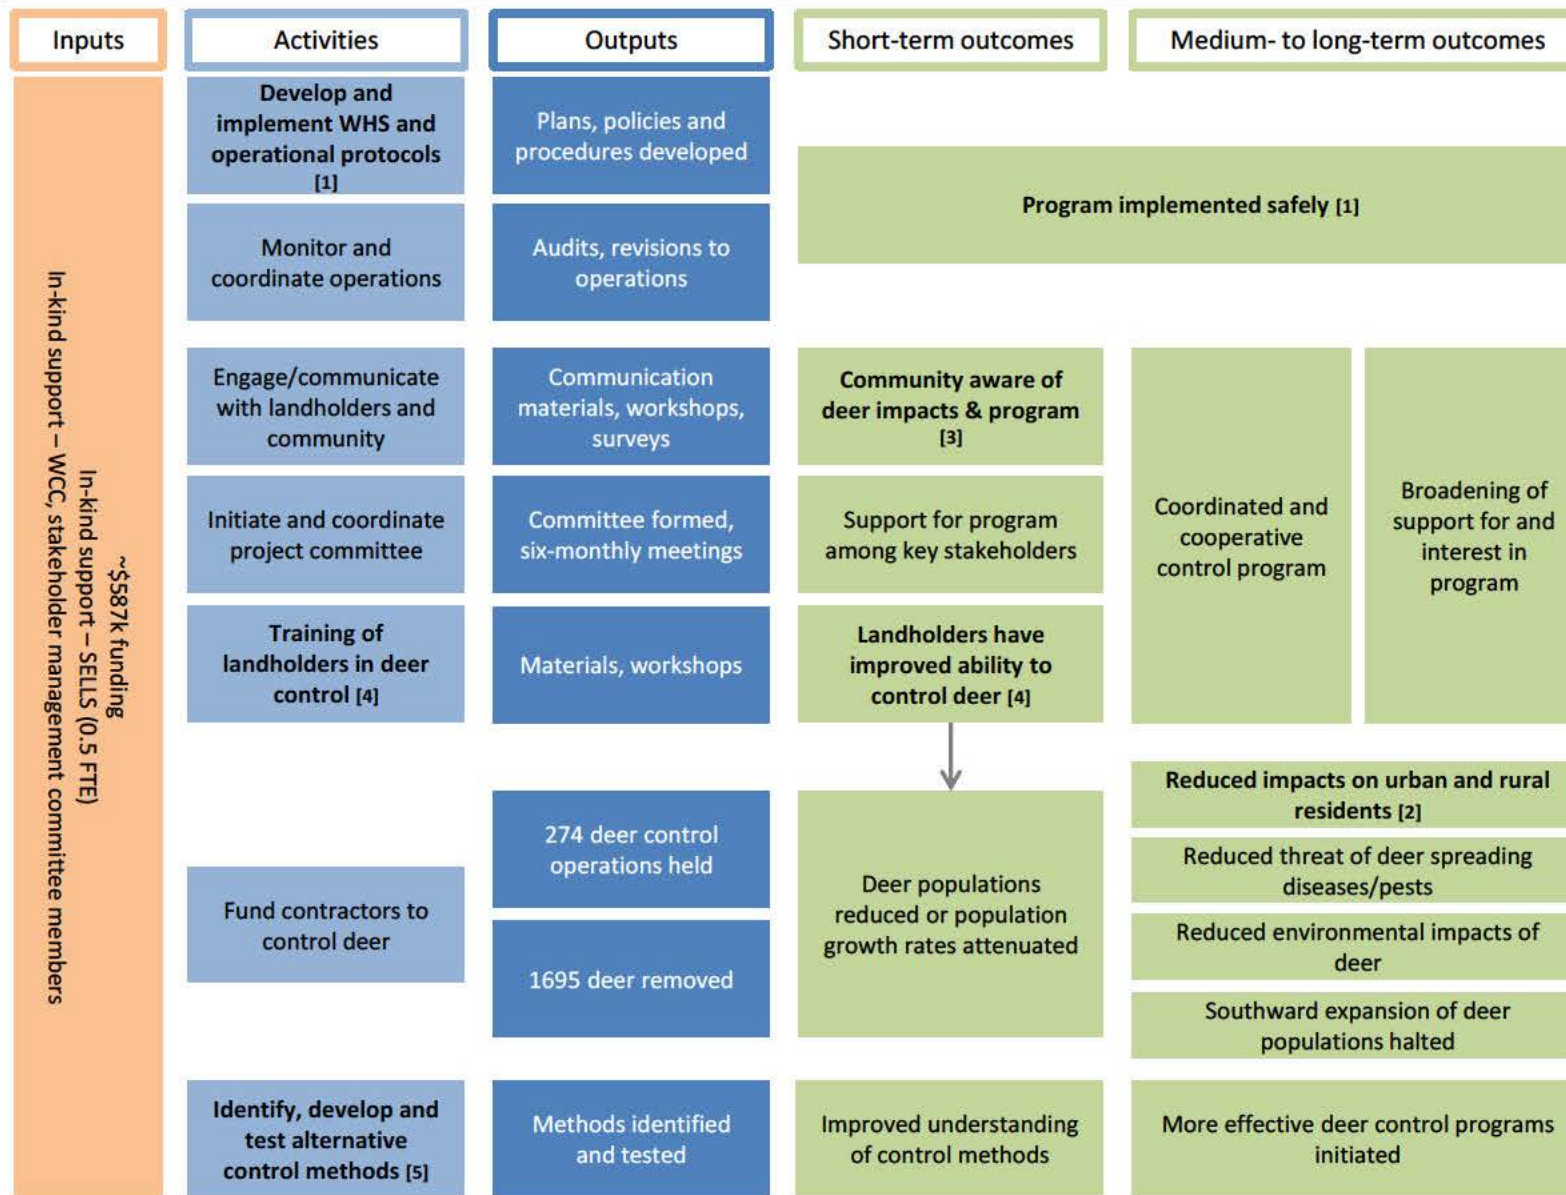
Inputs

Activities

Outputs

Short-term outcomes

Medium- to long-term outcomes

~$587k funding
In-kind support – SELLS (0.5 FTE)
In-kind support – WCC, stakeholder management committee members

Develop and implement WHS and operational protocols [1]

Plans, policies and procedures developed

Program implemented safely [1]

Monitor and coordinate operations

Audits, revisions to operations

Engage/communicate with landholders and community

Communication materials, workshops, surveys

Community aware of deer impacts & program [3]

Coordinated and cooperative control program

Broadening of support for and interest in program

Initiate and coordinate project committee

Committee formed, six-monthly meetings

Support for program among key stakeholders

Training of landholders in deer control [4]

Materials, workshops

Landholders have improved ability to control deer [4]

Reduced impacts on urban and rural residents [2]

274 deer control operations held

Reduced threat of deer spreading diseases/pests

Fund contractors to control deer

Deer populations reduced or population growth rates attenuated

Reduced environmental impacts of deer

1695 deer removed

Southward expansion of deer populations halted

Identify, develop and test alternative control methods [5]

Methods identified and tested

Improved understanding of control methods

More effective deer control programs initiated